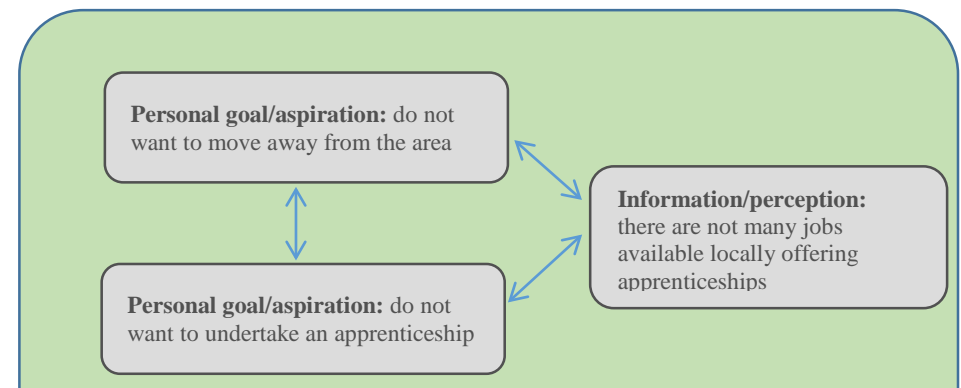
Personal goal/aspiration: do not want to move away from the area

Information/perception: there are not many jobs available locally offering apprenticeships

Personal goal/aspiration: do not want to undertake an apprenticeship